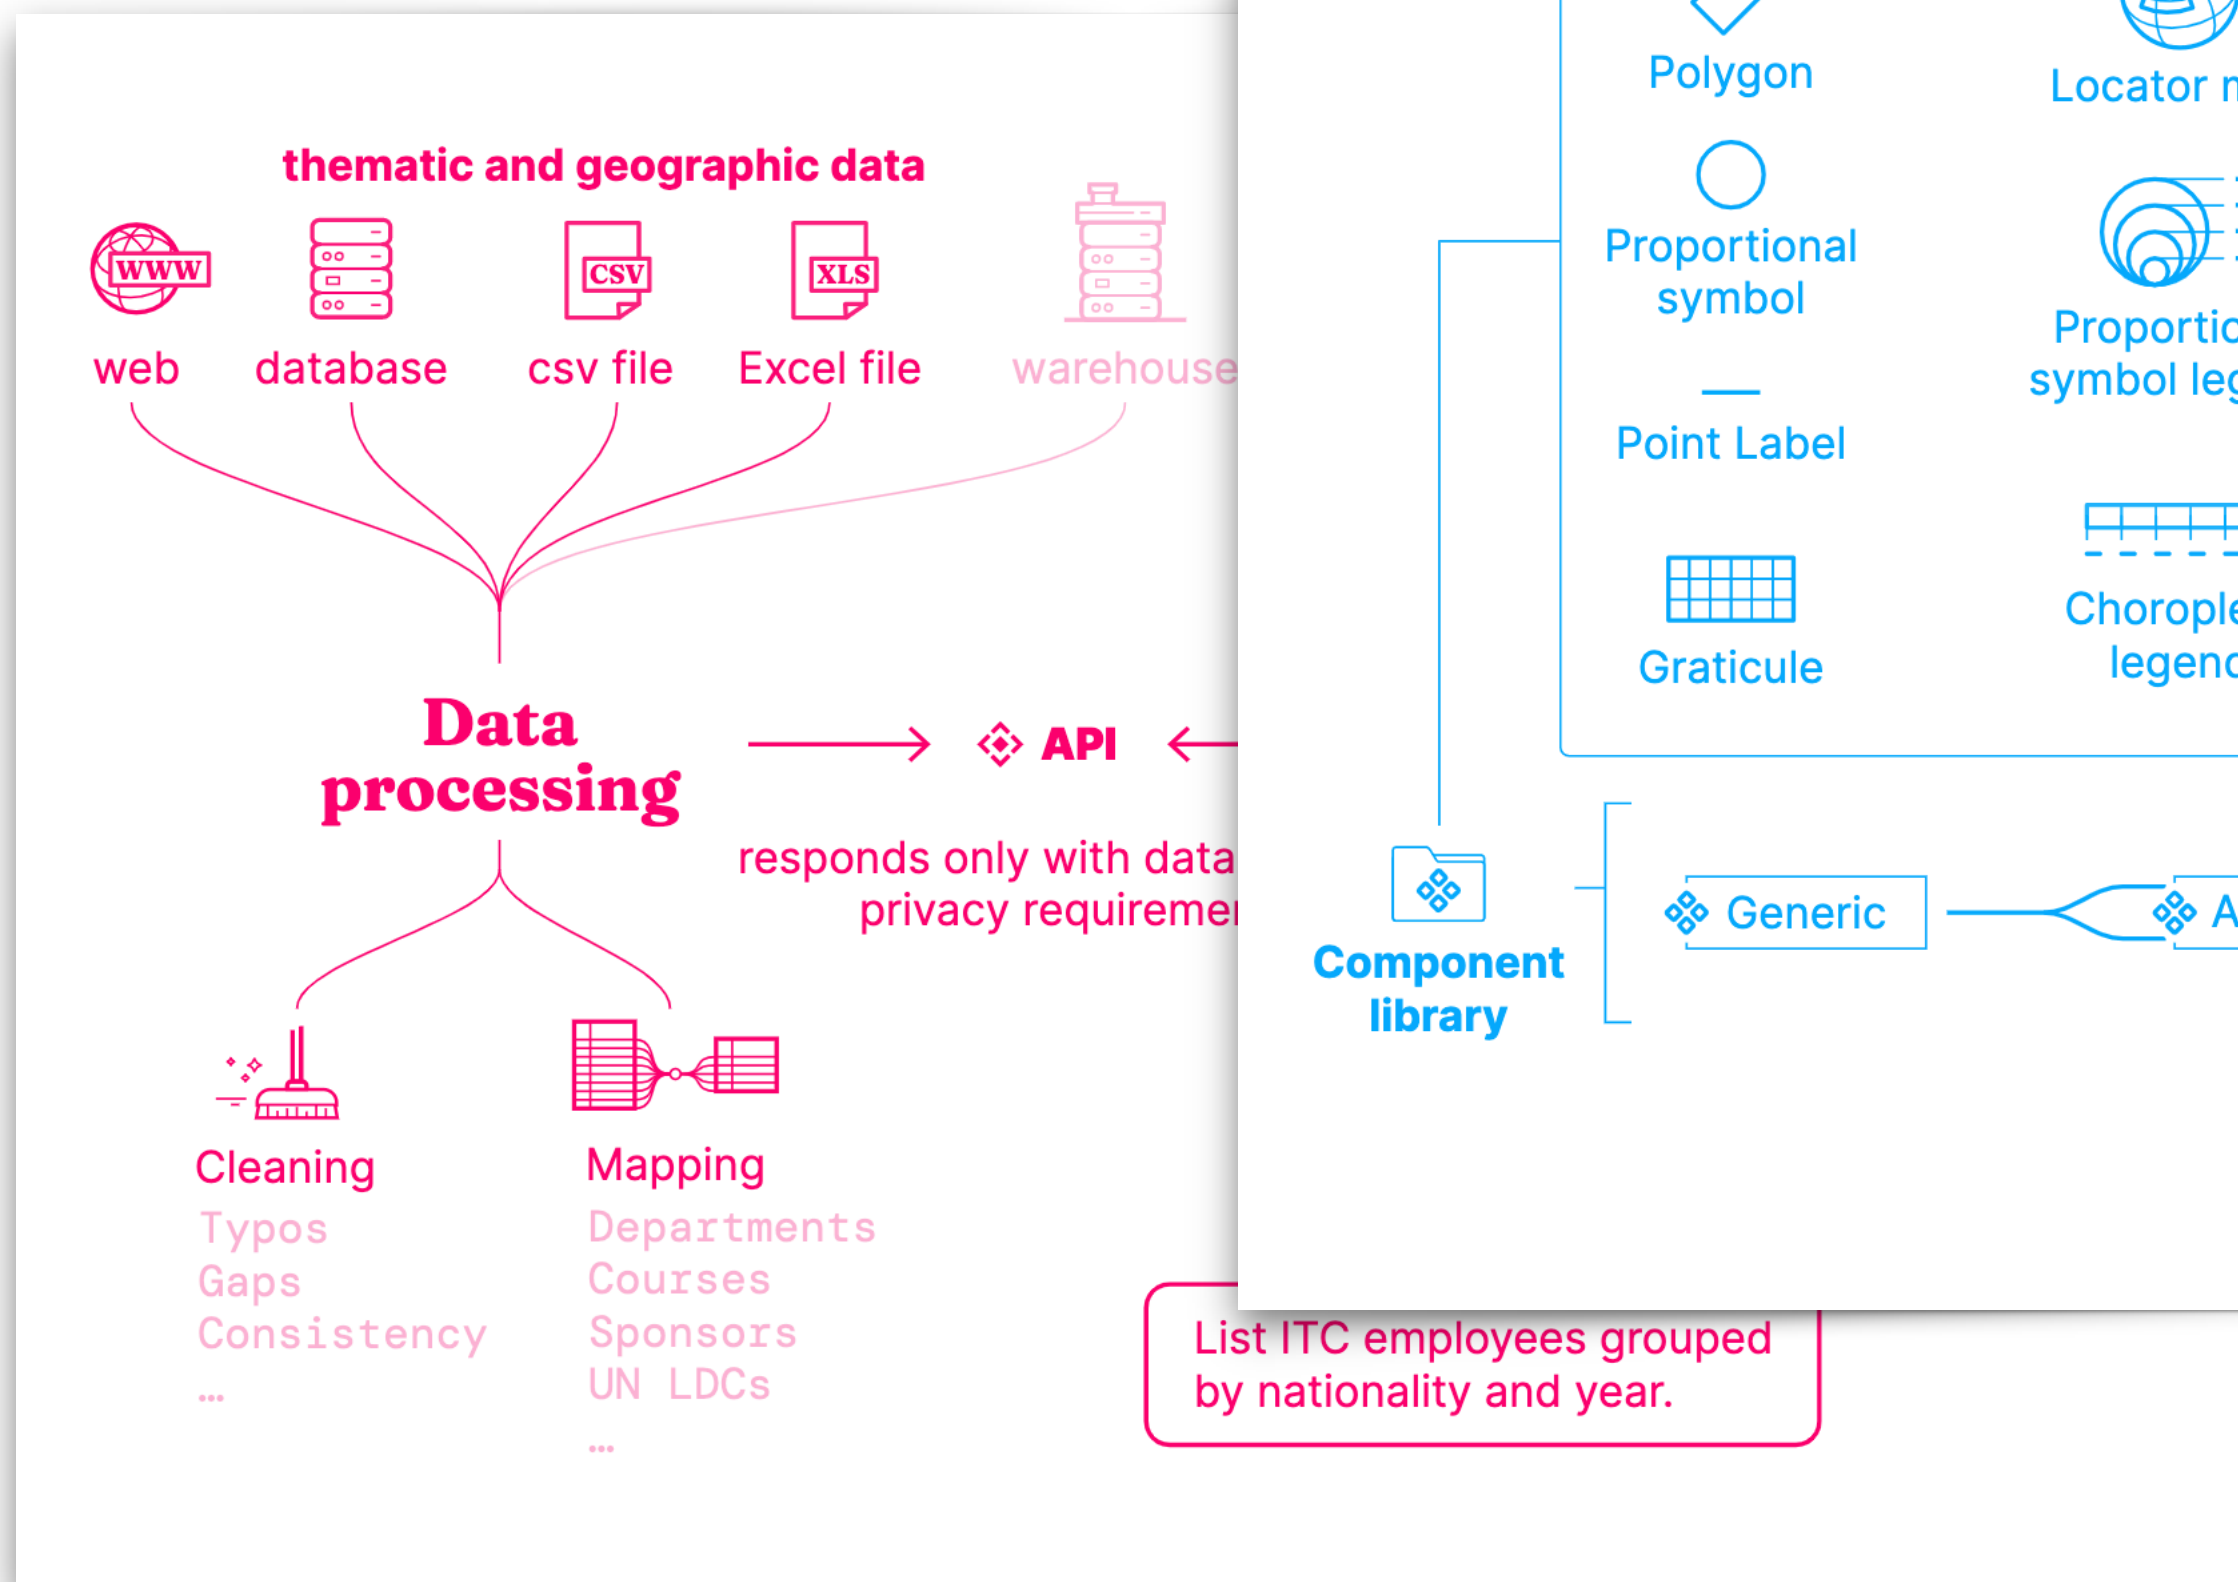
thematic and geographic data

WWW
web

database

CSV
csv file

XLS
Excel file

warehouse

Data processing

API

responds only with data
privacy requireme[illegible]

Cleaning
Typos
Gaps
Consistency
...

Mapping
Departments
Courses
Sponsors
UN LDCs
...

List ITC employees grouped by nationality and year.

Polygon

Locator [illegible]

Proportional symbol

Proportic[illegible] symbol leg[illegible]

Point Label

Graticule

Choropl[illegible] legend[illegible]

Component library

Generic

A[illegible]